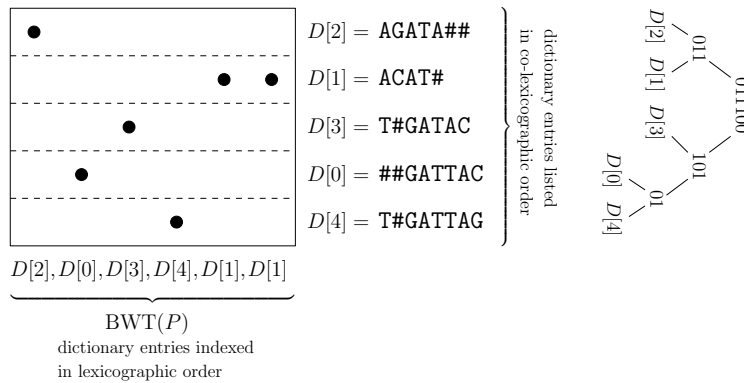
$D[2] =$ AGATA##

$D[1] =$ ACAT#

$D[3] =$ T#GATAC

$D[0] =$ ##GATTAC

$D[4] =$ T#GATTAG

dictionary entries listed in co-lexicographic order

$D[2], D[0], D[3], D[4], D[1], D[1]$

$\mathrm{BWT}(P)$

dictionary entries indexed in lexicographic order

011100

110

101

01

$D[2]$ $D[1]$ $D[3]$ $D[0]$ $D[4]$